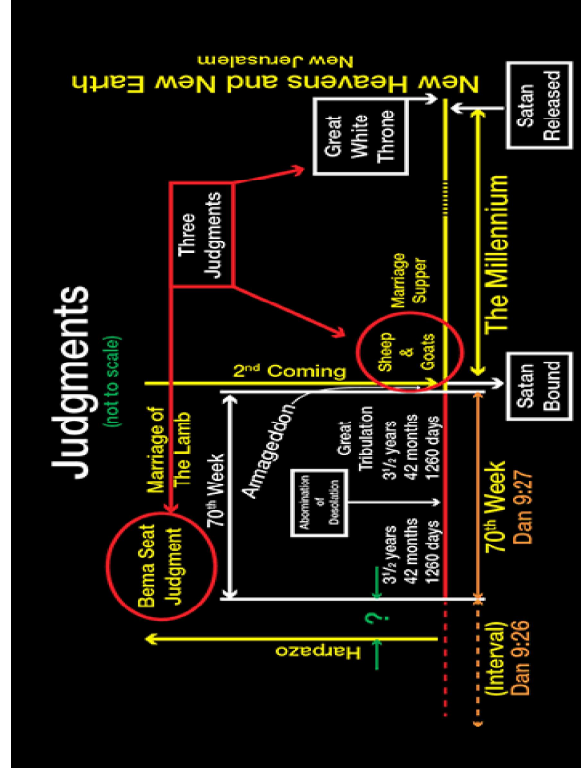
Judgments
(not to scale)

Harpazo
?
Bema Seat Judgment
Marriage of The Lamb
70th Week
3½ years
42 months
1260 days
Abomination of Desolation
Armageddon
Great Tribulation
3½ years
42 months
1260 days
2nd Coming
Three Judgments
Sheep & Goats
Marriage Supper
Great White Throne
New Heavens and New Earth
New Jerusalem
Satan Bound
The Millennium
Satan Released
(Interval)
Dan 9:26
70th Week
Dan 9:27